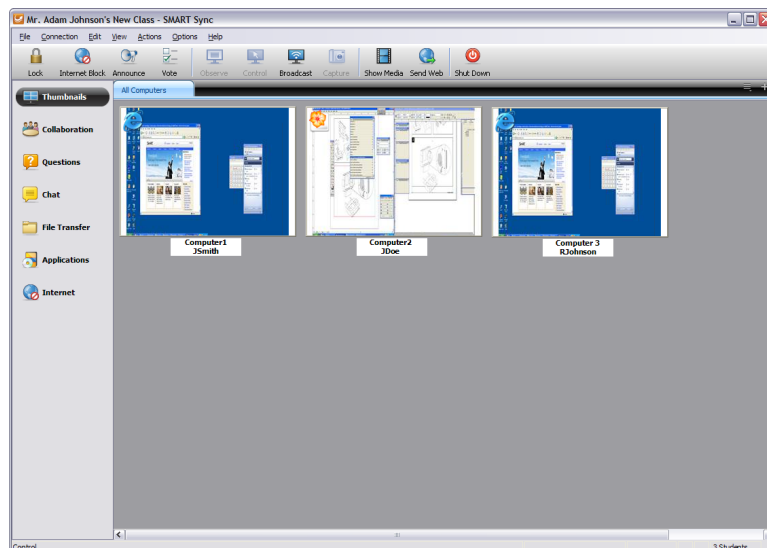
Mr. Adam Johnson's New Class - SMART Sync

File Connection Edit View Actions Options Help

Lock Internet Block Announce Vote Observe Control Broadcast Capture Show Media Send Web Shut Down

Thumbnails
Collaboration
Questions
Chat
File Transfer
Applications
Internet

All Computers

Computer1
JSmith

Computer2
JDoe

Computer 3
RJohnson

Control
3 Students